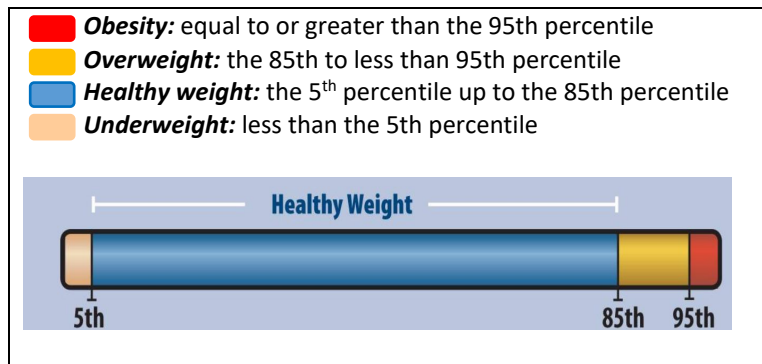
*Obesity:* equal to or greater than the 95th percentile
*Overweight:* the 85th to less than 95th percentile
*Healthy weight:* the 5$^{th}$ percentile up to the 85th percentile
*Underweight:* less than the 5th percentile

Healthy Weight

5th

85th

95th